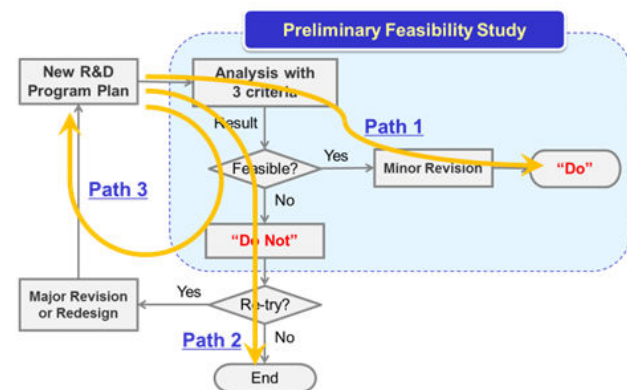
Preliminary Feasibility Study

New R&D Program Plan

Analysis with 3 criteria

Result

Path 1

Feasible?

Yes

Minor Revision

"Do"

No

Path 3

"Do Not"

Major Revision or Redesign

Yes

Re-try?

Path 2

No

End